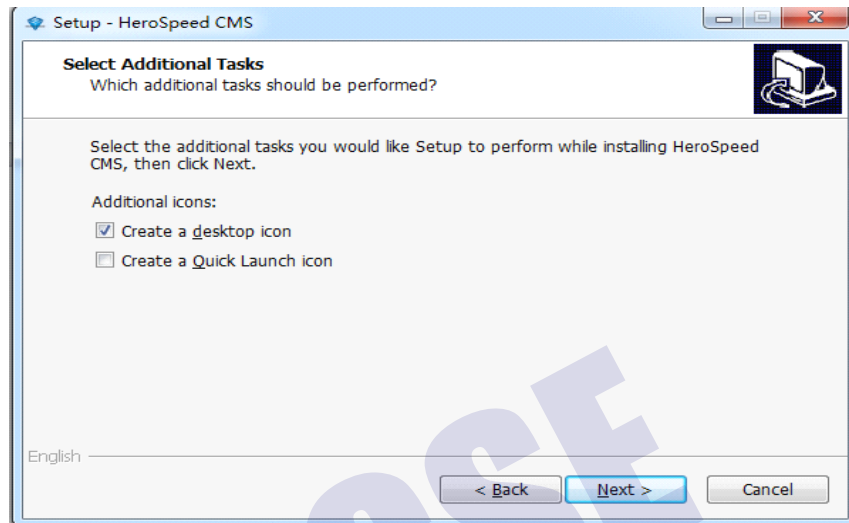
Setup - HeroSpeed CMS

Select Additional Tasks
Which additional tasks should be performed?

Select the additional tasks you would like Setup to perform while installing HeroSpeed CMS, then click Next.

Additional icons:

Create a desktop icon

Create a Quick Launch icon

English

< Back

Next >

Cancel